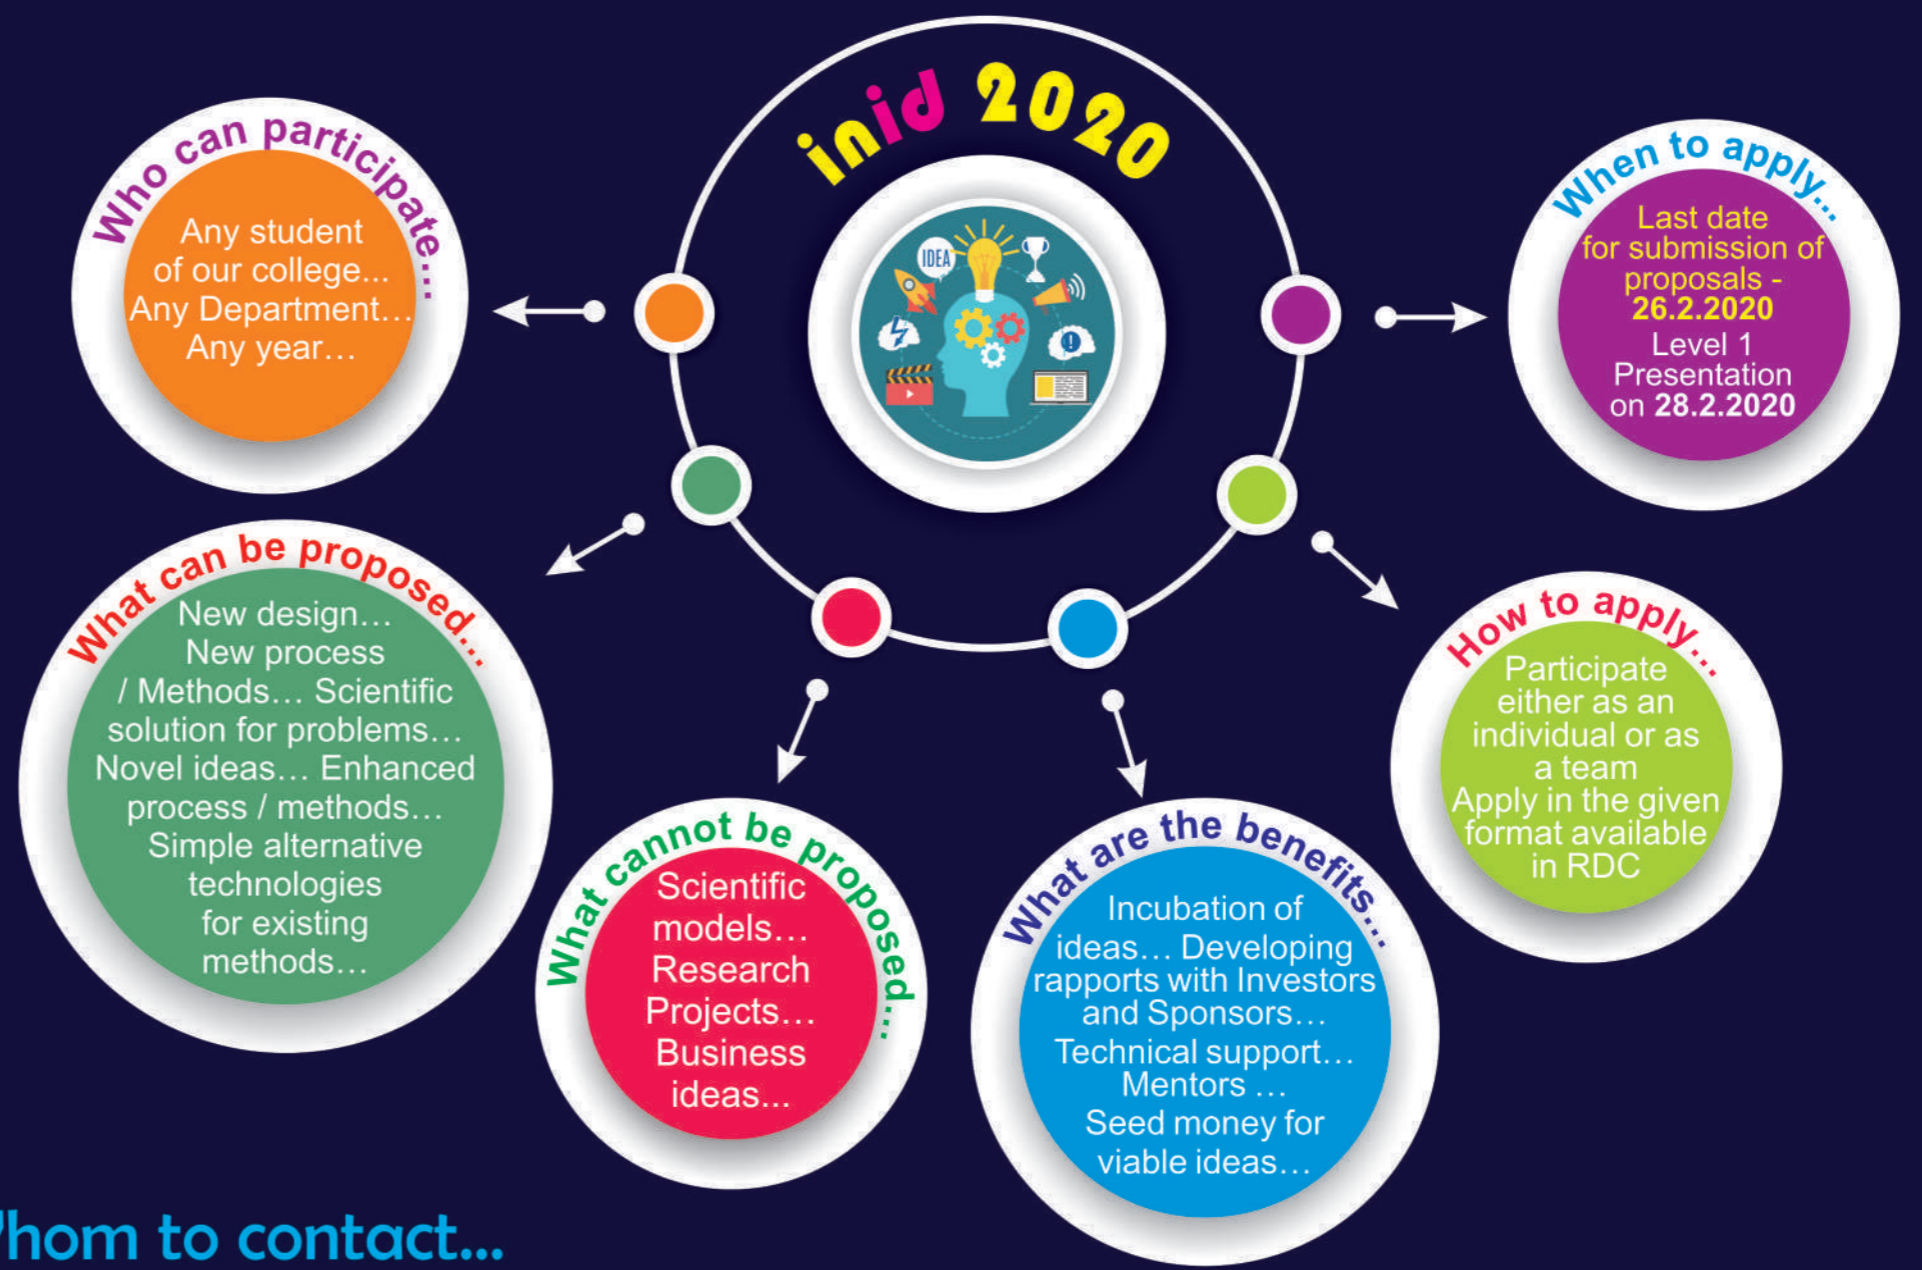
inid 2020

IDEA

Who can participate...

Any student of our college... Any Department... Any year...

When to apply...

Last date for submission of proposals - 26.2.2020 Level 1 Presentation on 28.2.2020

What can be proposed...

New design... New process / Methods... Scientific solution for problems... Novel ideas... Enhanced process / methods... Simple alternative technologies for existing methods...

What cannot be proposed...

Scientific models... Research Projects... Business ideas...

What are the benefits...

Incubation of ideas... Developing rapports with Investors and Sponsors... Technical support... Mentors ... Seed money for viable ideas...

How to apply...

Participate either as an individual or as a team Apply in the given format available in RDC

hom to contact...